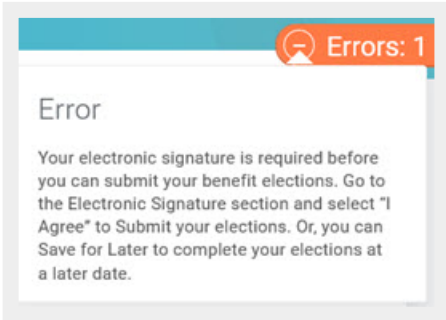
Errors: 1

Error

Your electronic signature is required before you can submit your benefit elections. Go to the Electronic Signature section and select "I Agree" to Submit your elections. Or, you can Save for Later to complete your elections at a later date.